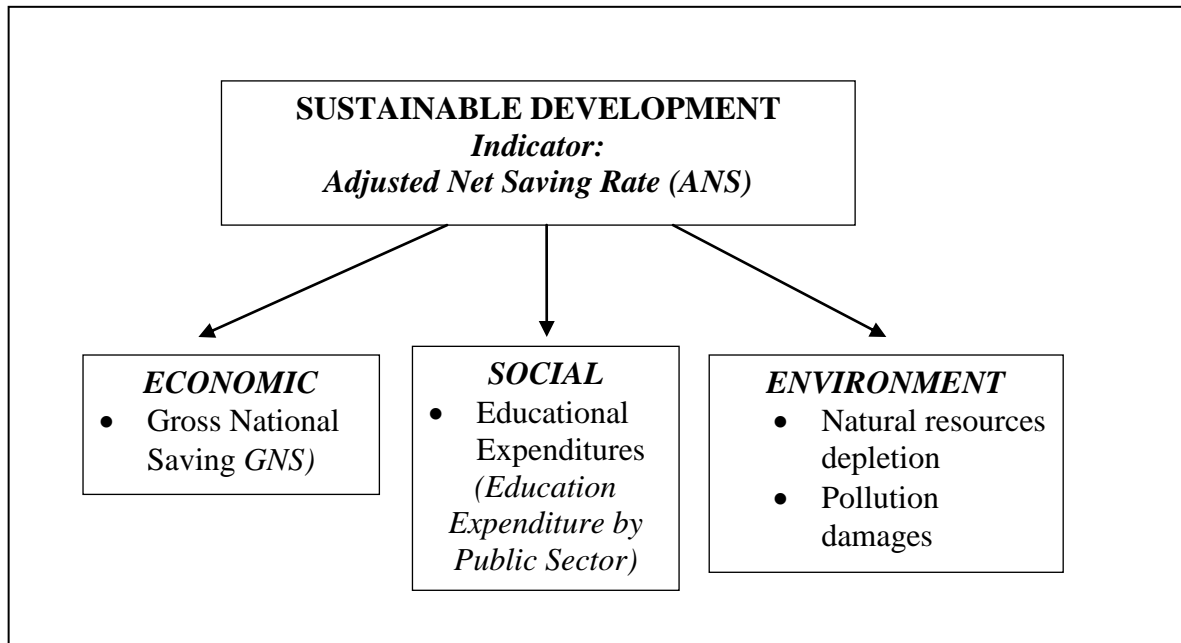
SUSTAINABLE DEVELOPMENT
Indicator:
Adjusted Net Saving Rate (ANS)

ECONOMIC
- Gross National Saving GNS)

SOCIAL
- Educational Expenditures (Education Expenditure by Public Sector)

ENVIRONMENT
- Natural resources depletion
- Pollution damages